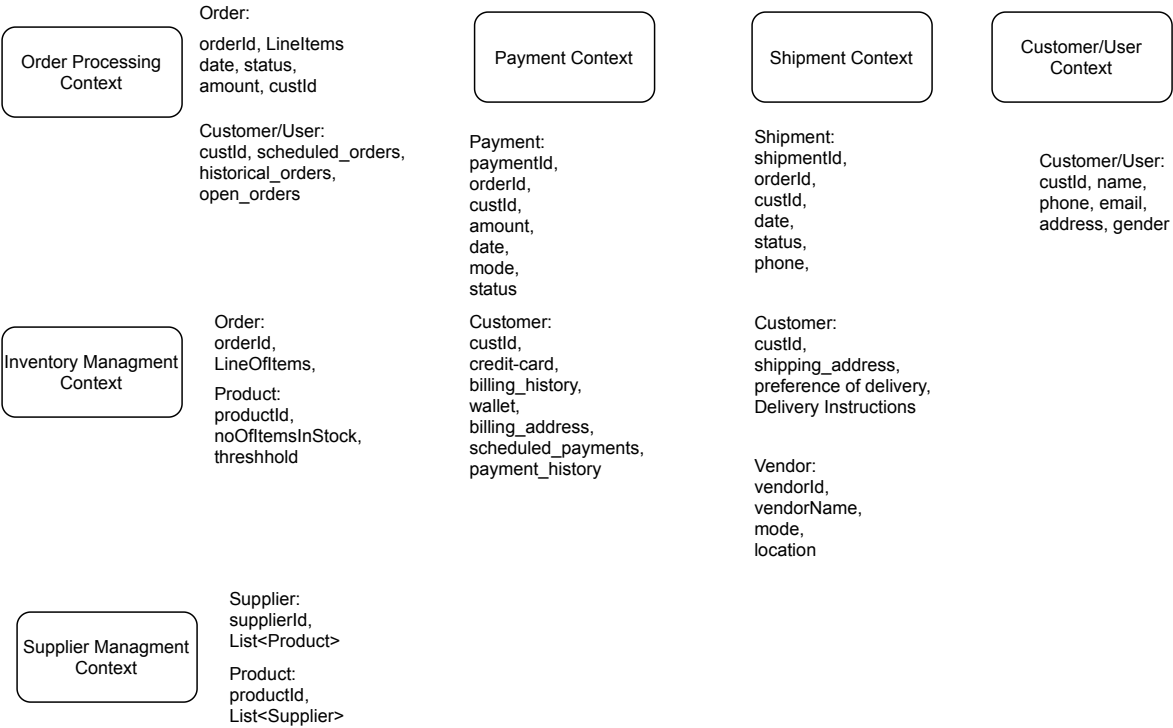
Order Processing Context

Order:
orderId, LineItems
date, status,
amount, custId

Customer/User:
custId, scheduled_orders,
historical_orders,
open_orders

Payment Context

Payment:
paymentId,
orderId,
custId,
amount,
date,
mode,
status

Customer:
custId,
credit-card,
billing_history,
wallet,
billing_address,
scheduled_payments,
payment_history

Shipment Context

Shipment:
shipmentId,
orderId,
custId,
date,
status,
phone,

Customer:
custId,
shipping_address,
preference of delivery,
Delivery Instructions

Vendor:
vendorId,
vendorName,
mode,
location

Customer/User Context

Customer/User:
custId, name,
phone, email,
address, gender

Inventory Managment Context

Order:
orderId,
LineOfItems,

Product:
productId,
noOfItemsInStock,
threshhold

Supplier Managment Context

Supplier:
supplierId,
List<Product>

Product:
productId,
List<Supplier>